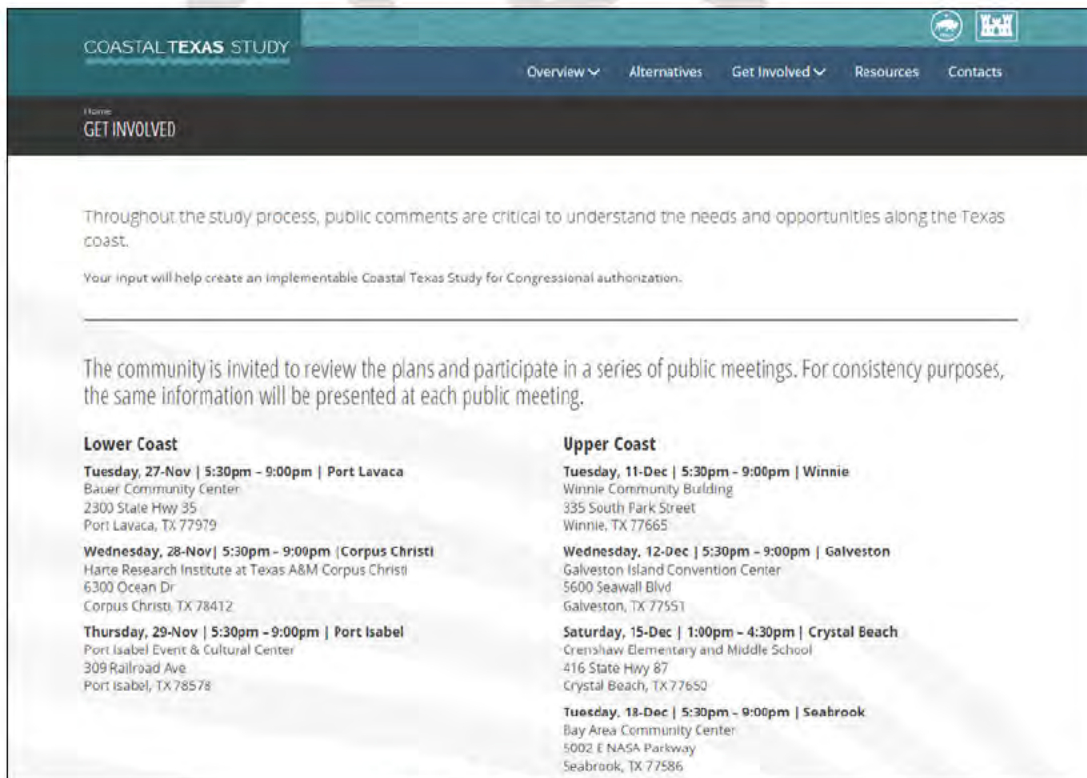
COASTAL TEXAS STUDY

Overview ⌄ Alternatives Get Involved ⌄ Resources Contacts

Home
GET INVOLVED

Throughout the study process, public comments are critical to understand the needs and opportunities along the Texas coast.

Your input will help create an implementable Coastal Texas Study for Congressional authorization.

The community is invited to review the plans and participate in a series of public meetings. For consistency purposes, the same information will be presented at each public meeting.

Lower Coast

Tuesday, 27-Nov | 5:30pm - 9:00pm | Port Lavaca
Bauer Community Center
2300 State Hwy 35
Port Lavaca, TX 77979

Wednesday, 28-Nov| 5:30pm - 9:00pm |Corpus Christi
Harte Research Institute at Texas A&M Corpus Christi
6300 Ocean Dr
Corpus Christi, TX 78412

Thursday, 29-Nov | 5:30pm - 9:00pm | Port Isabel
Port Isabel Event & Cultural Center
309 Railroad Ave
Port Isabel, TX 78578

Upper Coast

Tuesday, 11-Dec | 5:30pm - 9:00pm | Winnie
Winnie Community Building
335 South Park Street
Winnie, TX 77665

Wednesday, 12-Dec | 5:30pm - 9:00pm | Galveston
Galveston Island Convention Center
5600 Seawall Blvd
Galveston, TX 77551

Saturday, 15-Dec | 1:00pm - 4:30pm | Crystal Beach
Crenshaw Elementary and Middle School
416 State Hwy 87
Crystal Beach, TX 77650

Tuesday, 18-Dec | 5:30pm - 9:00pm | Seabrook
Bay Area Community Center
5002 E NASA Parkway
Seabrook, TX 77586